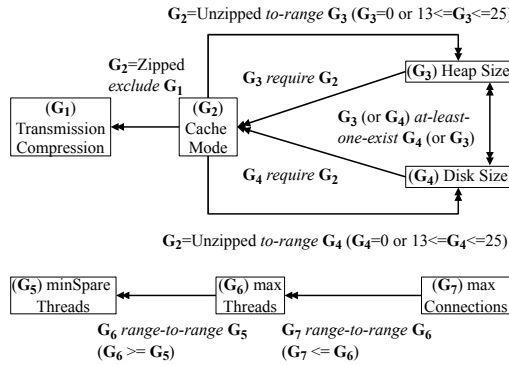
$\mathbf{G_2}$=Unzipped *to-range* $\mathbf{G_3}$ ($\mathbf{G_3}$=0 or 13<=$\mathbf{G_3}$<=25)

$\mathbf{G_2}$=Zipped *exclude* $\mathbf{G_1}$

$\mathbf{G_3}$ *require* $\mathbf{G_2}$

($\mathbf{G_3}$) Heap Size

($\mathbf{G_1}$) Transmission Compression

($\mathbf{G_2}$) Cache Mode

$\mathbf{G_3}$ (or $\mathbf{G_4}$) *at-least-one-exist* $\mathbf{G_4}$ (or $\mathbf{G_3}$)

$\mathbf{G_4}$ *require* $\mathbf{G_2}$

($\mathbf{G_4}$) Disk Size

$\mathbf{G_2}$=Unzipped *to-range* $\mathbf{G_4}$ ($\mathbf{G_4}$=0 or 13<=$\mathbf{G_4}$<=25)

($\mathbf{G_5}$) minSpare Threads

($\mathbf{G_6}$) max Threads

($\mathbf{G_7}$) max Connections

$\mathbf{G_6}$ *range-to-range* $\mathbf{G_5}$ ($\mathbf{G_6}$ >= $\mathbf{G_5}$)

$\mathbf{G_7}$ *range-to-range* $\mathbf{G_6}$ ($\mathbf{G_7}$ <= $\mathbf{G_6}$)